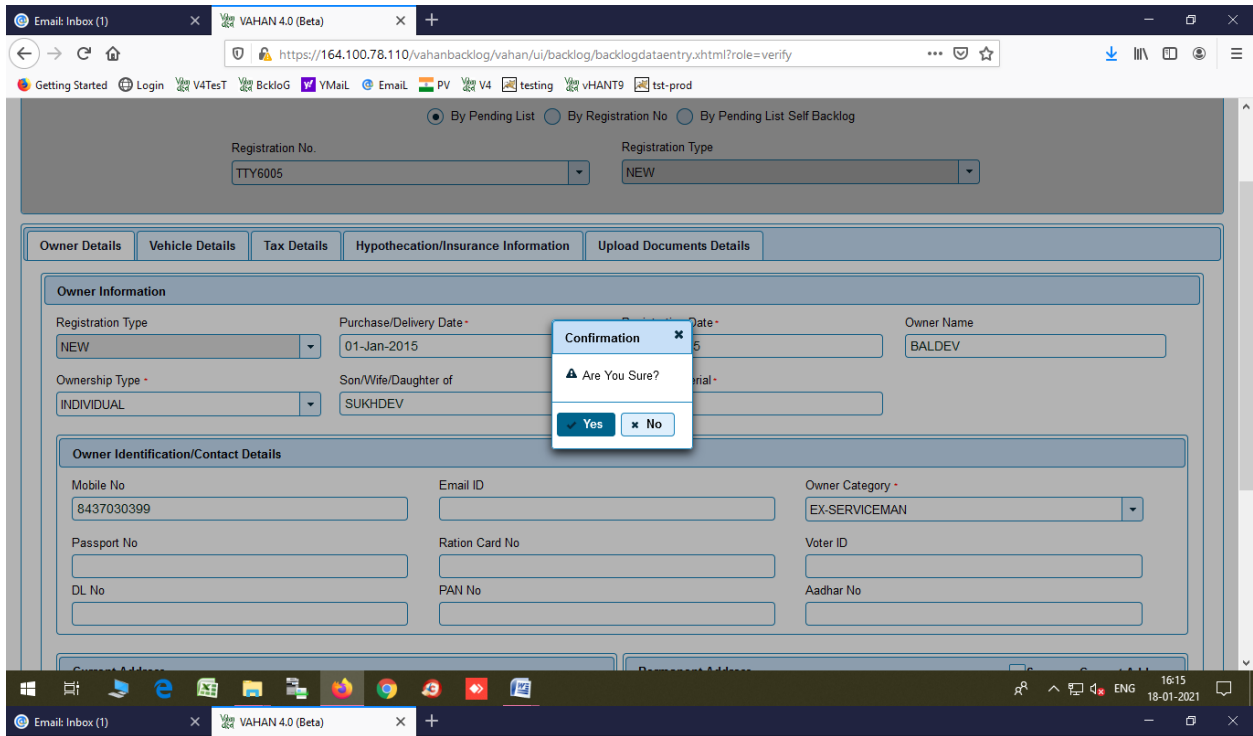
Email: Inbox (1)
VAHAN 4.0 (Beta)
https://164.100.78.110/vahanbacklog/vahan/ui/backlog/backlogdataentry.xhtml?role=verify
Getting Started Login V4TesT BckloG YMaiL EmaiL PV V4 testing vHANT9 tst-prod

By Pending List By Registration No By Pending List Self Backlog

Registration No.
TTY6005
Registration Type
NEW

Owner Details
Vehicle Details
Tax Details
Hypothecation/Insurance Information
Upload Documents Details

Owner Information

Registration Type
NEW
Purchase/Delivery Date *
01-Jan-2015
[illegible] Date *
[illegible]5
Owner Name
BALDEV
Ownership Type *
INDIVIDUAL
Son/Wife/Daughter of
SUKHDEV
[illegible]erial *

Confirmation
Are You Sure?
Yes
No

Owner Identification/Contact Details
Mobile No
8437030399
Email ID
Owner Category *
EX-SERVICEMAN
Passport No
Ration Card No
Voter ID
DL No
PAN No
Aadhar No

ENG
16:15
18-01-2021
Email: Inbox (1)
VAHAN 4.0 (Beta)